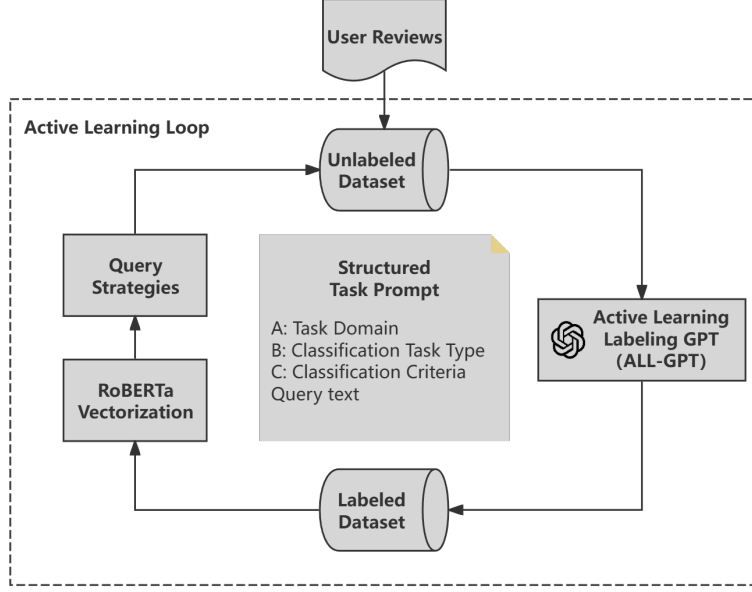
User Reviews

Active Learning Loop

Unlabeled Dataset

Query Strategies

Structured Task Prompt

A: Task Domain
B: Classification Task Type
C: Classification Criteria
Query text

Active Learning Labeling GPT (ALL-GPT)

RoBERTa Vectorization

Labeled Dataset